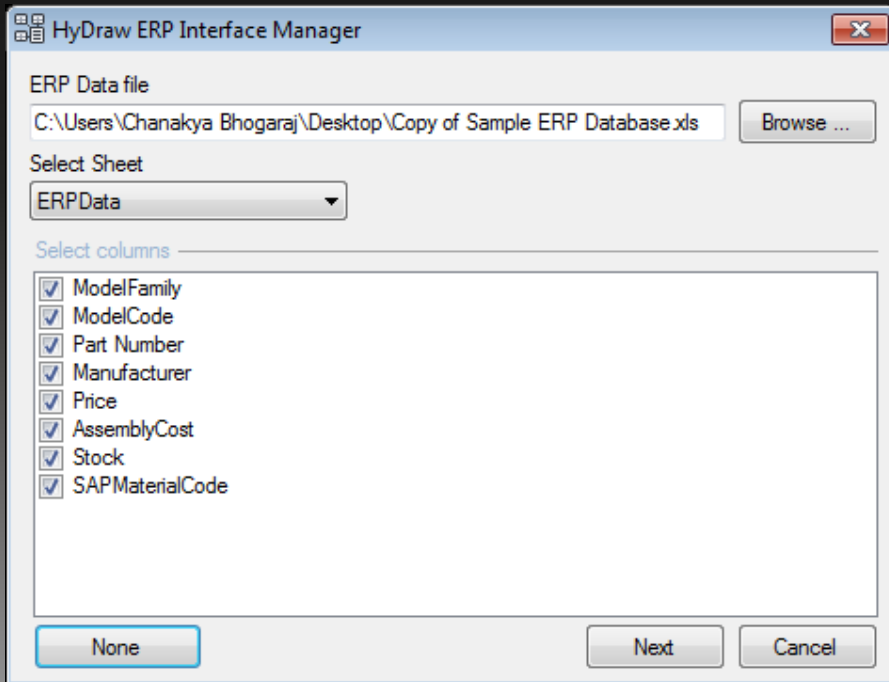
HyDraw ERP Interface Manager

ERP Data file

C:\Users\Chanakya Bhogaraj\Desktop\Copy of Sample ERP Database.xls

Browse ...

Select Sheet

ERPData

Select columns

ModelFamily
ModelCode
Part Number
Manufacturer
Price
AssemblyCost
Stock
SAPMaterialCode

None

Next

Cancel